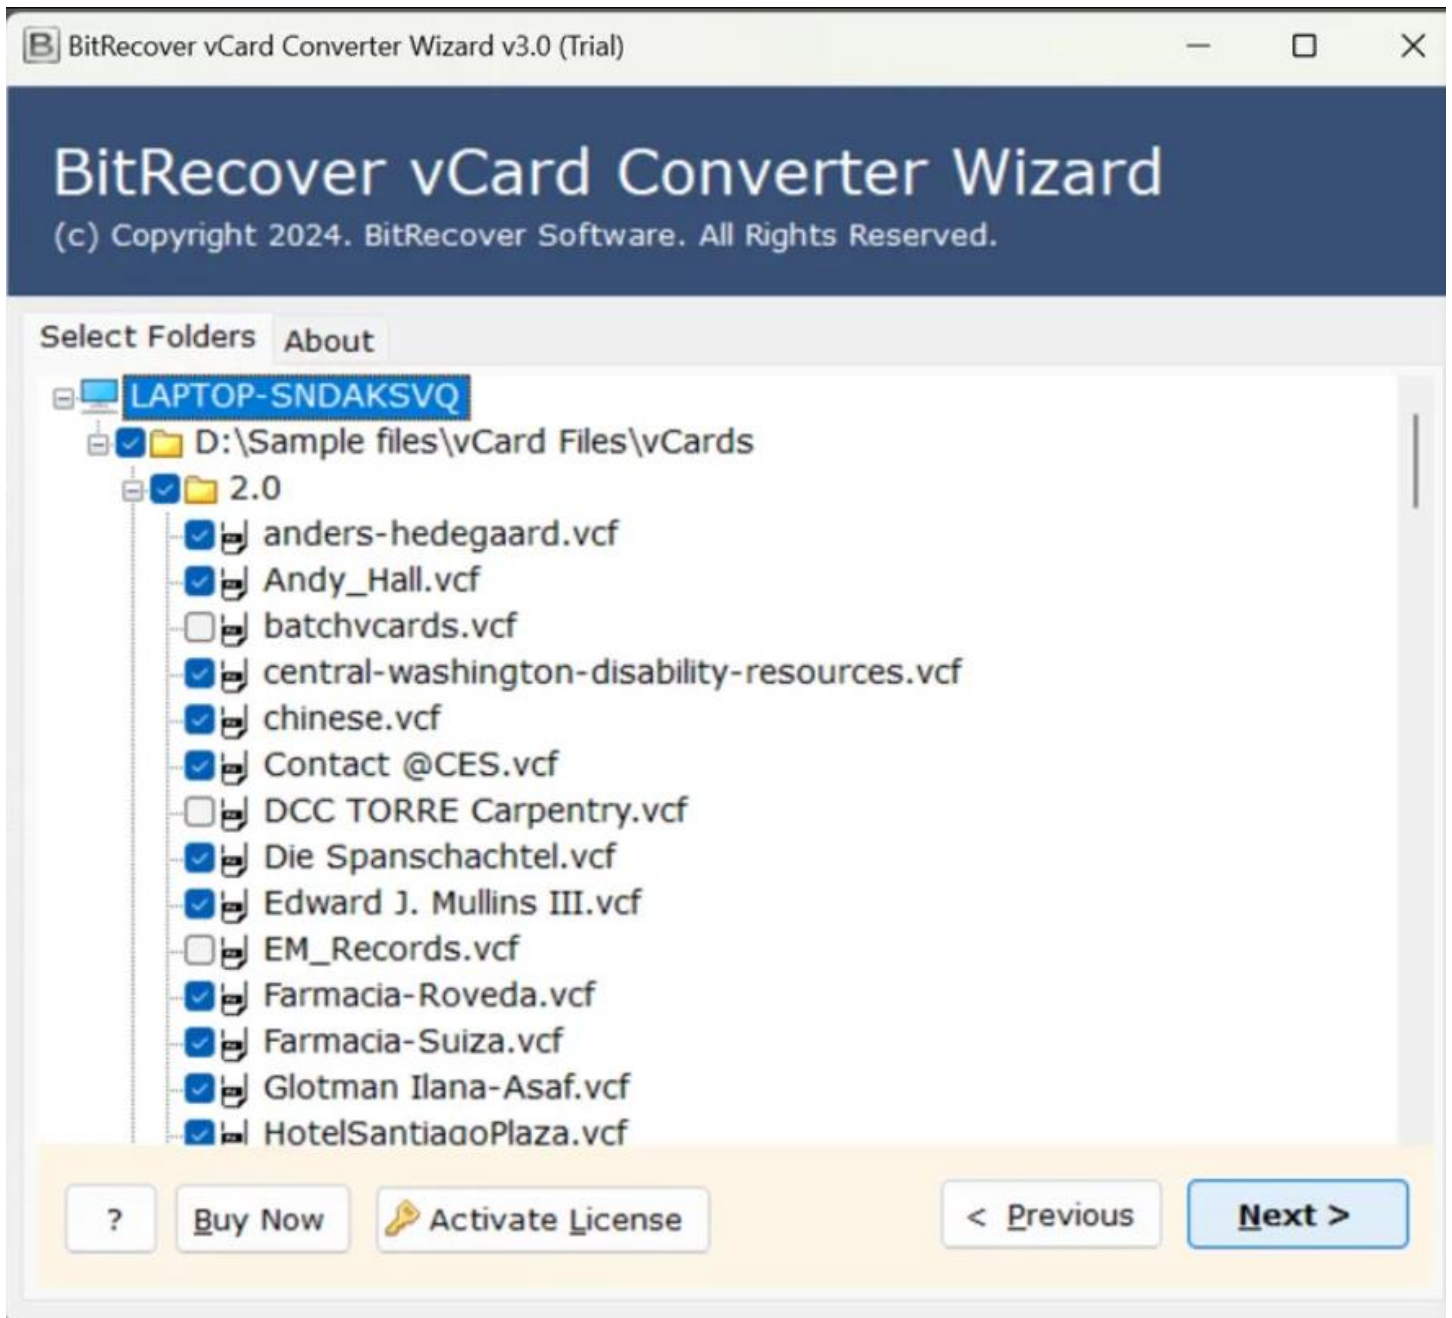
BitRecover vCard Converter Wizard v3.0 (Trial)

BitRecover vCard Converter Wizard
(c) Copyright 2024. BitRecover Software. All Rights Reserved.

Select Folders
About

LAPTOP-SNDAKSVQ
D:\Sample files\vCard Files\vCards
2.0
anders-hedegaard.vcf
Andy_Hall.vcf
batchvcards.vcf
central-washington-disability-resources.vcf
chinese.vcf
Contact @CES.vcf
DCC TORRE Carpentry.vcf
Die Spanschachtel.vcf
Edward J. Mullins III.vcf
EM_Records.vcf
Farmacia-Roveda.vcf
Farmacia-Suiza.vcf
Glotman Ilana-Asaf.vcf
HotelSantiagoPlaza.vcf

?
Buy Now
Activate License
< Previous
Next >